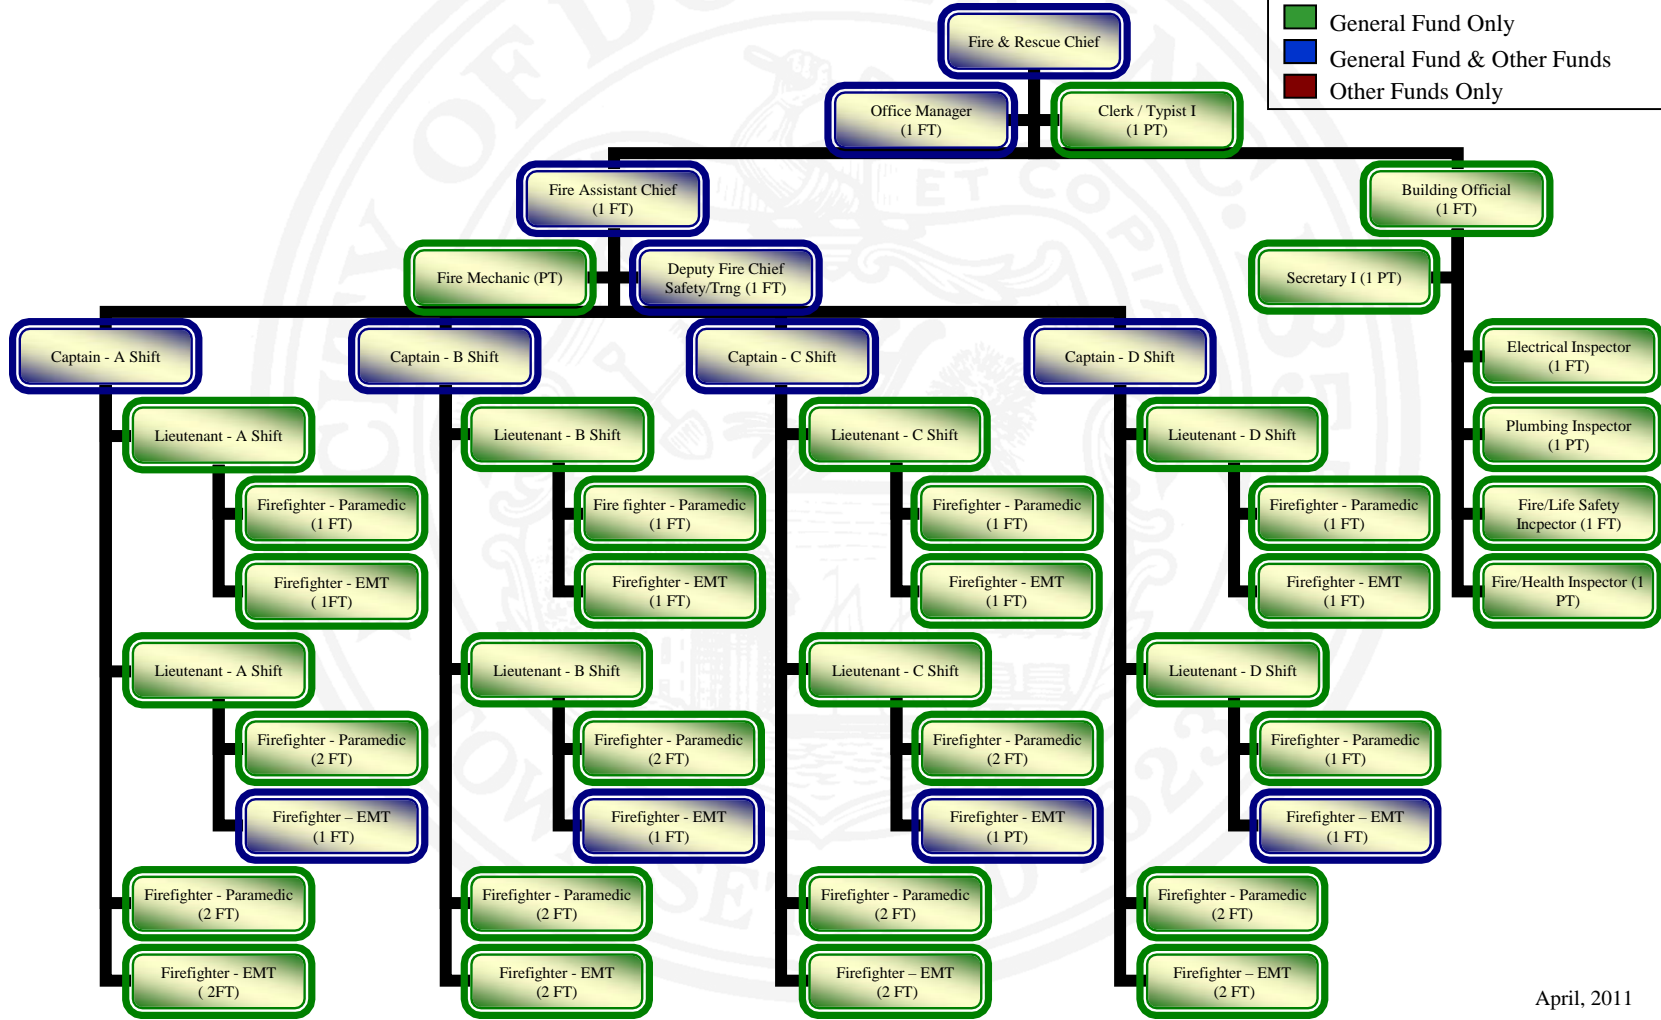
General Fund Only
General Fund & Other Funds
Other Funds Only

Fire & Rescue Chief

Office Manager (1 FT)

Clerk / Typist I (1 PT)

Fire Assistant Chief (1 FT)

Building Official (1 FT)

Fire Mechanic (PT)

Deputy Fire Chief Safety/Trng (1 FT)

Secretary I (1 PT)

Captain - A Shift

Captain - B Shift

Captain - C Shift

Captain - D Shift

Electrical Inspector (1 FT)

Lieutenant - A Shift

Lieutenant - B Shift

Lieutenant - C Shift

Lieutenant - D Shift

Plumbing Inspector (1 PT)

Firefighter - Paramedic (1 FT)

Fire fighter - Paramedic (1 FT)

Firefighter - Paramedic (1 FT)

Firefighter - Paramedic (1 FT)

Fire/Life Safety Incpector (1 FT)

Firefighter - EMT ( 1FT)

Firefighter - EMT (1 FT)

Firefighter - EMT (1 FT)

Firefighter - EMT (1 FT)

Fire/Health Inspector (1 PT)

Lieutenant - A Shift

Lieutenant - B Shift

Lieutenant - C Shift

Lieutenant - D Shift

Firefighter - Paramedic (2 FT)

Firefighter - Paramedic (2 FT)

Firefighter - Paramedic (2 FT)

Firefighter - Paramedic (1 FT)

Firefighter – EMT (1 FT)

Firefighter - EMT (1 FT)

Firefighter - EMT (1 PT)

Firefighter – EMT (1 FT)

Firefighter - Paramedic (2 FT)

Firefighter - Paramedic (2 FT)

Firefighter - Paramedic (2 FT)

Firefighter - Paramedic (2 FT)

Firefighter - EMT ( 2FT)

Firefighter - EMT (2 FT)

Firefighter – EMT (2 FT)

Firefighter – EMT (2 FT)

April, 2011